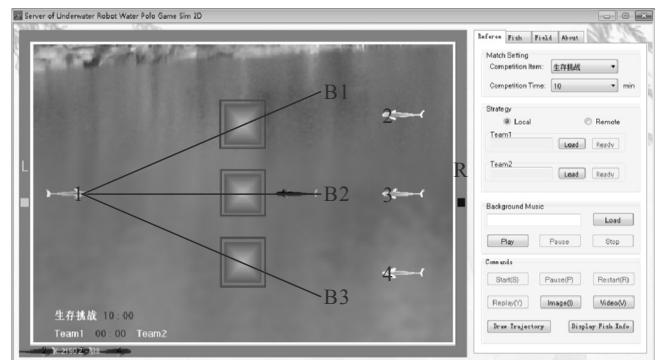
Server of Underwater Robot Water Polo Game Sim 2D

Referee Fish Field About

Match Setting
Competition Item: 生存挑战
Competition Time: 10 min

Strategy
Local
Remote
Team1
Load
Ready
Team2
Load
Ready

Background Music
Load
Play
Pause
Stop

Commands
Start(S)
Pause(P)
Restart(R)
Replay(Y)
Image(I)
Video(V)
Draw Trajectory
Display Fish Info

L
R
1
2
3
4
B1
B2
B3

生存挑战 10:00
Team1 00:00 Team2
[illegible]